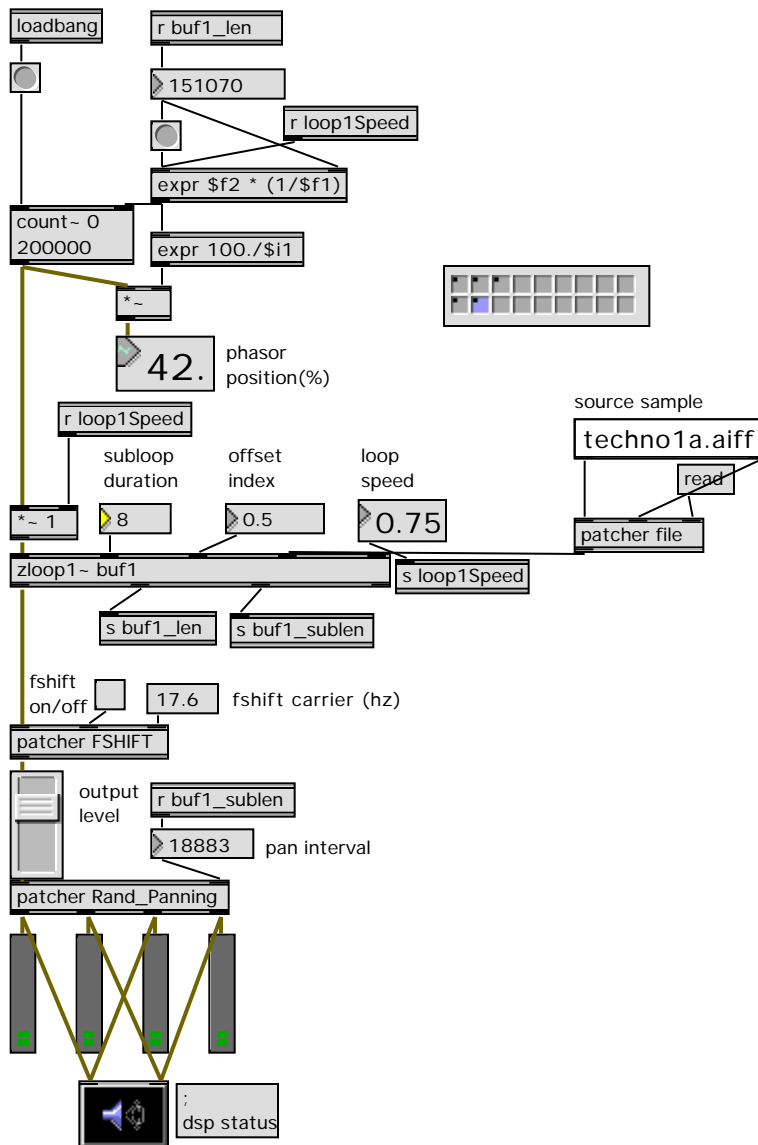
loadbang

r buf1_len

151070

r loop1Speed

expr $f2 * (1/$f1)

count~ 0 200000

expr 100./$i1

*~

42.

phasor position(%)

r loop1Speed

source sample

techno1a.aiff

read

subloop duration

offset index

loop speed

*~ 1

8

0.5

0.75

patcher file

zloop1~ buf1

s loop1Speed

s buf1_len

s buf1_sublen

fshift on/off

17.6

fshift carrier (hz)

patcher FSHIFT

output level

r buf1_sublen

18883

pan interval

patcher Rand_Panning

;
dsp status